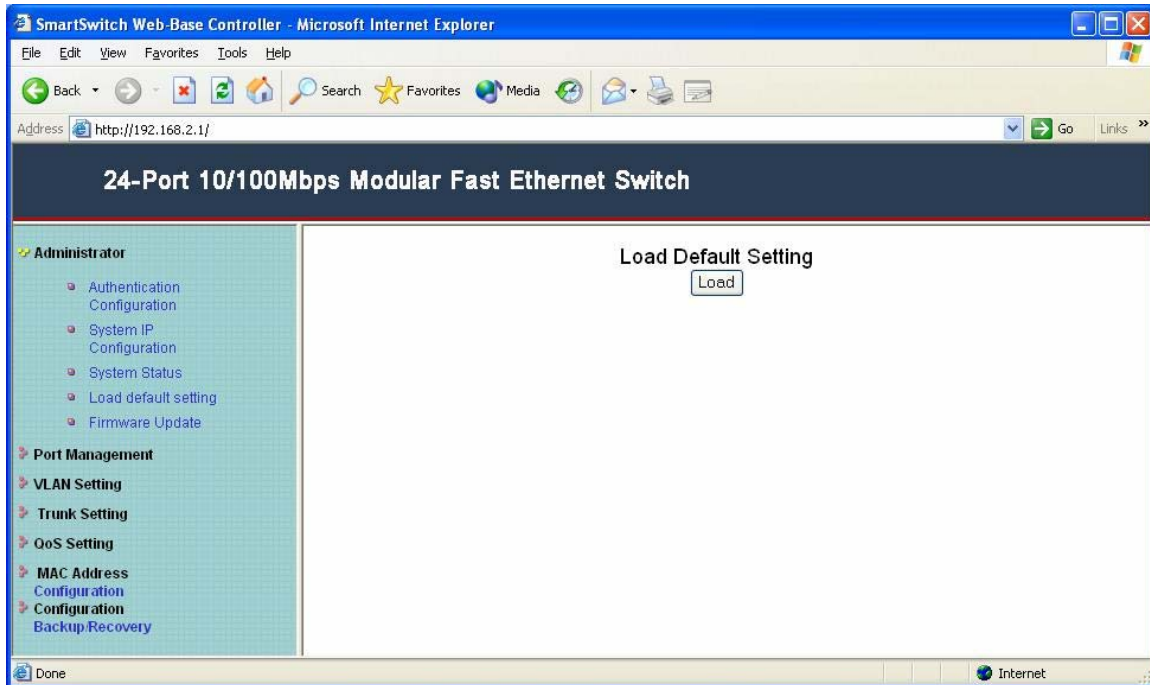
SmartSwitch Web-Base Controller - Microsoft Internet Explorer

File Edit View Favorites Tools Help

Back Search Favorites Media

Address http://192.168.2.1/ Go Links »

24-Port 10/100Mbps Modular Fast Ethernet Switch

Administrator

Authentication Configuration

System IP Configuration

System Status

Load default setting

Firmware Update

Port Management

VLAN Setting

Trunk Setting

QoS Setting

MAC Address Configuration

Configuration Backup/Recovery

Load Default Setting

Load

Done

Internet